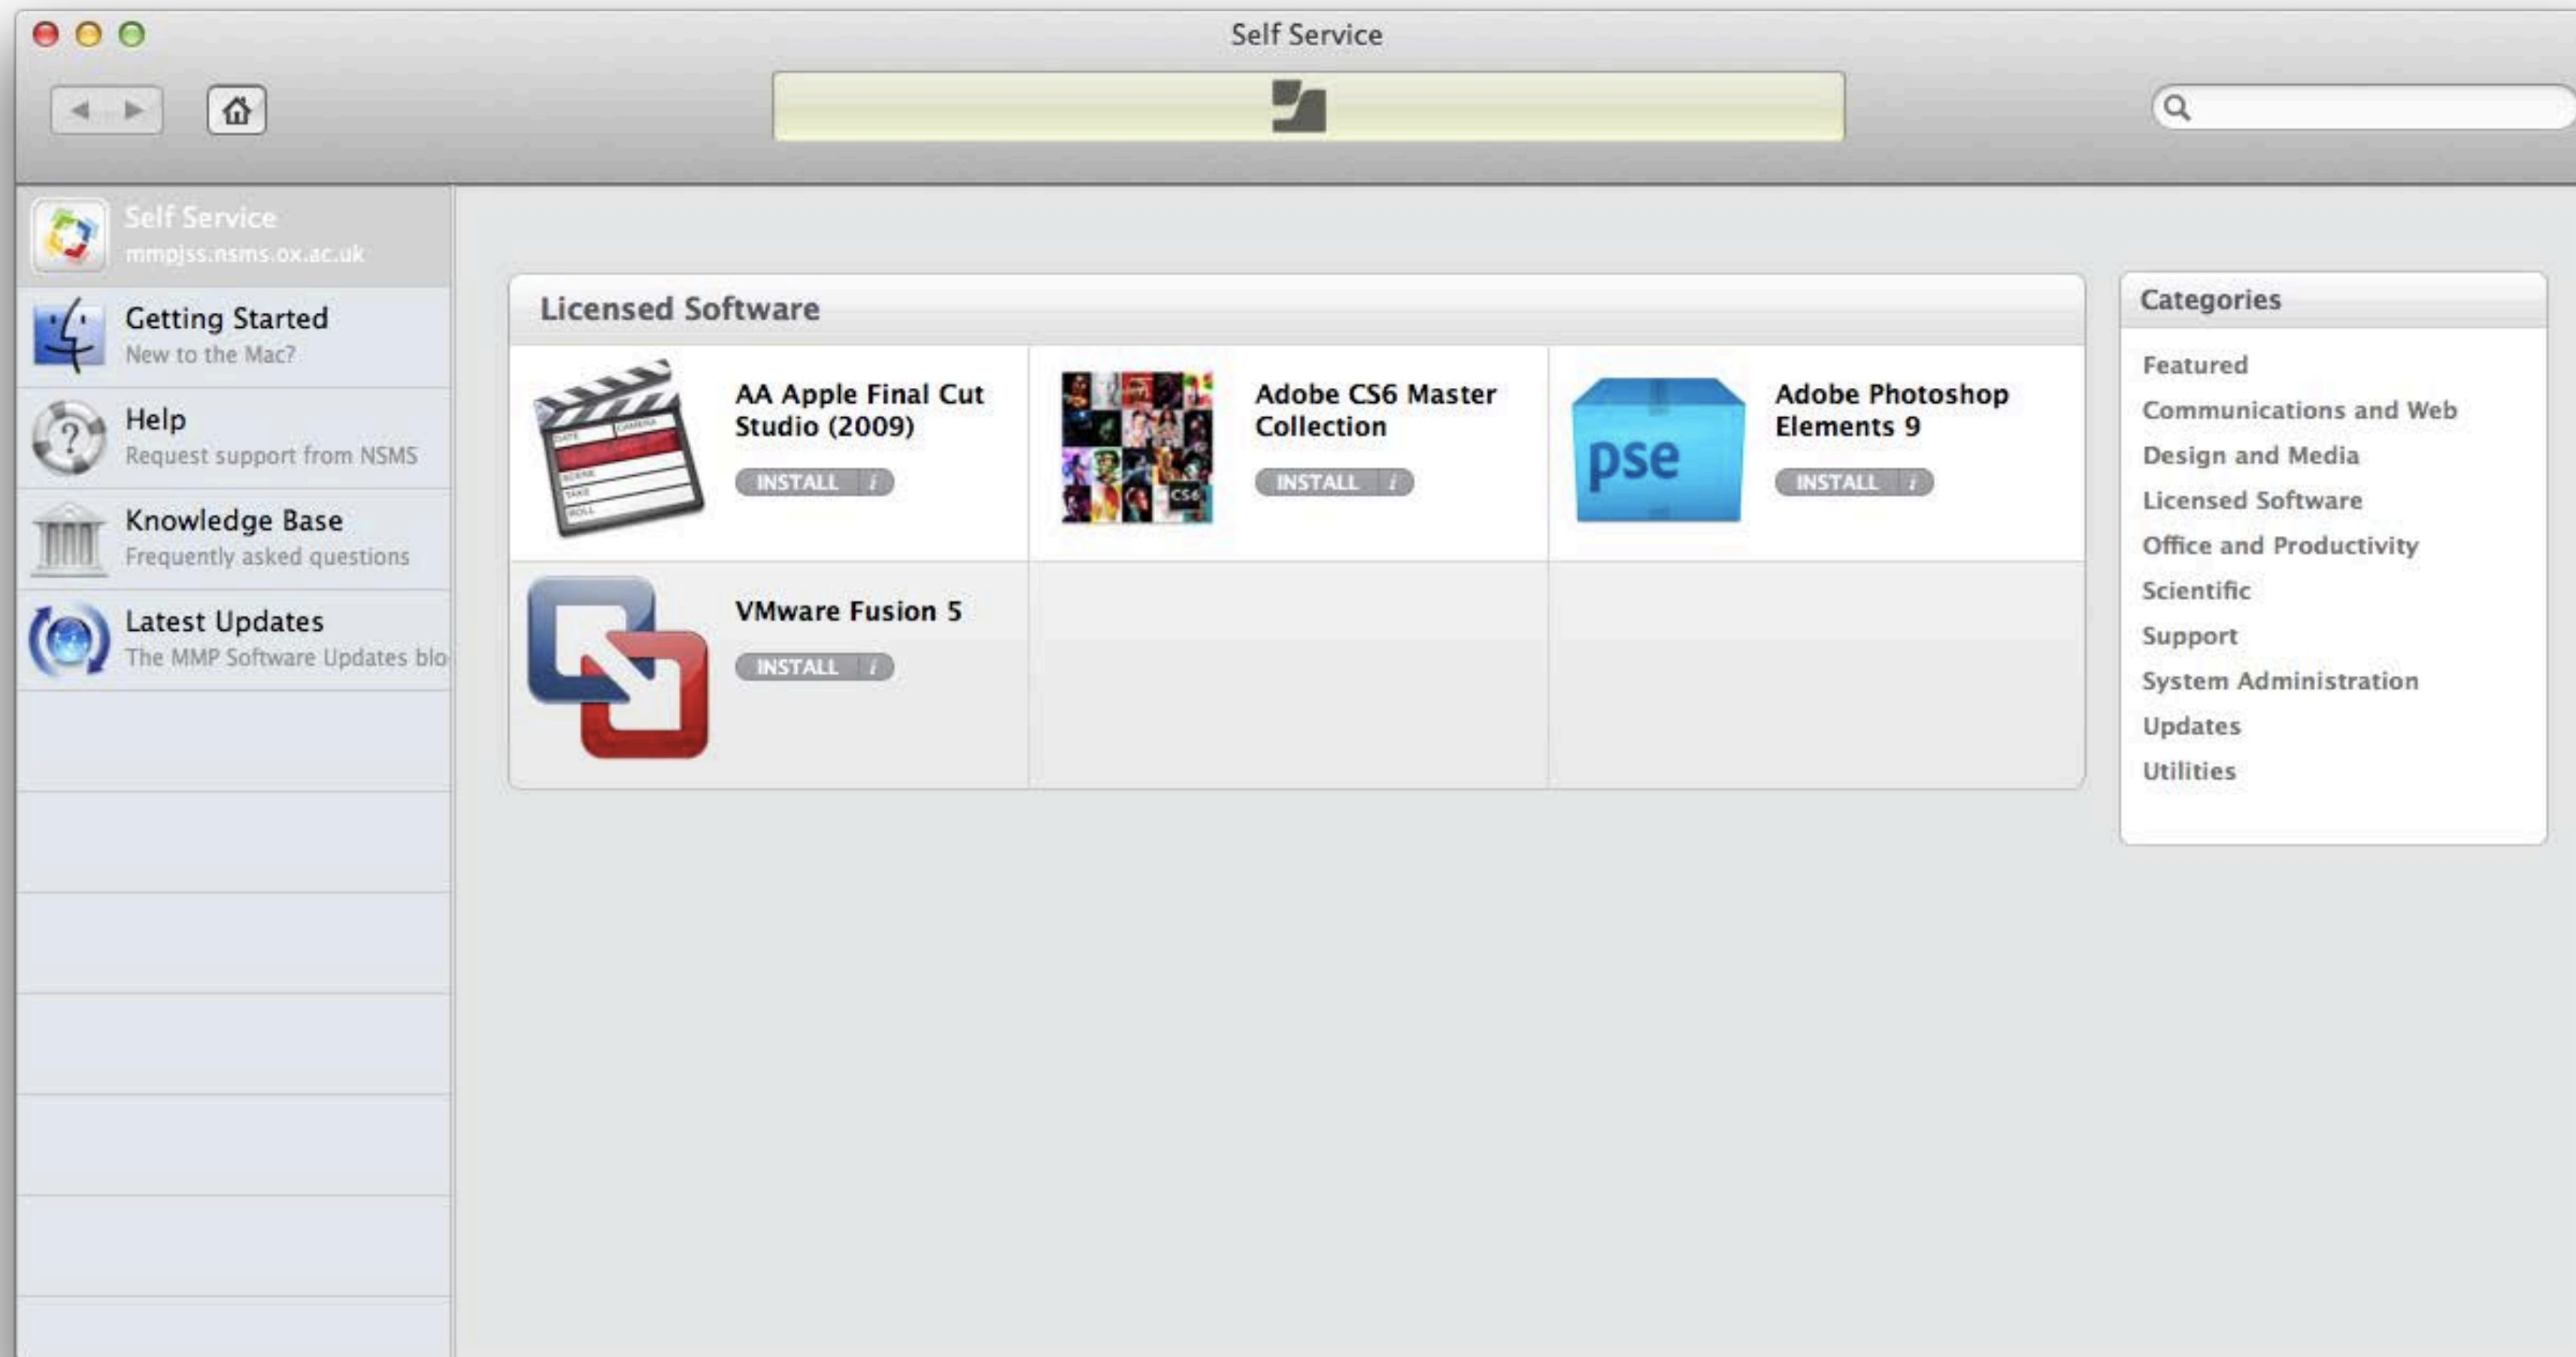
Self Service

Self Service
mmpjss.nsms.ox.ac.uk

Getting Started
New to the Mac?

Help
Request support from NSMS

Knowledge Base
Frequently asked questions

Latest Updates
The MMP Software Updates blo

Licensed Software

AA Apple Final Cut Studio (2009)
INSTALL i

Adobe CS6 Master Collection
INSTALL i

Adobe Photoshop Elements 9
INSTALL i

VMware Fusion 5
INSTALL i

Categories

Featured
Communications and Web
Design and Media
Licensed Software
Office and Productivity
Scientific
Support
System Administration
Updates
Utilities